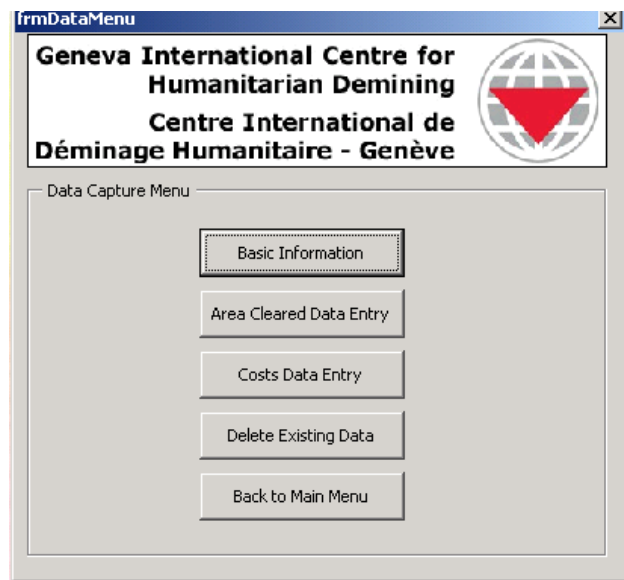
frmDataMenu
X

Geneva International Centre for Humanitarian Demining
Centre International de Déminage Humanitaire - Genève

Data Capture Menu

Basic Information

Area Cleared Data Entry

Costs Data Entry

Delete Existing Data

Back to Main Menu